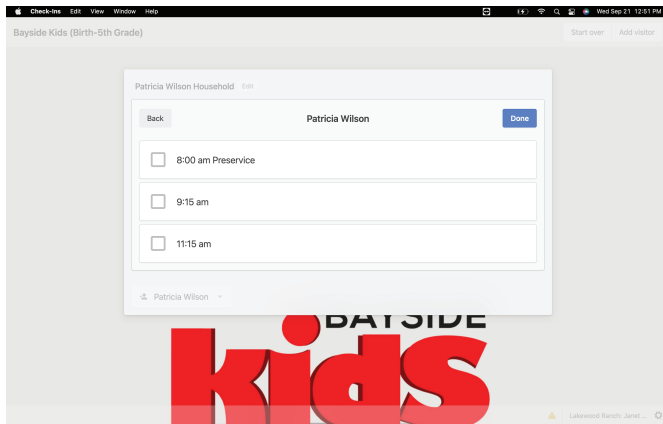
Check-Ins Edit View Window Help
Wed Sep 21 12:51 PM

Bayside Kids (Birth-5th Grade)
Start over Add visitor

Patricia Wilson Household Edit

Back
Patricia Wilson
Done

8:00 am Preservice

9:15 am

11:15 am

Patricia Wilson

BAYSIDE
kids

Lakewood Ranch: Janet ...